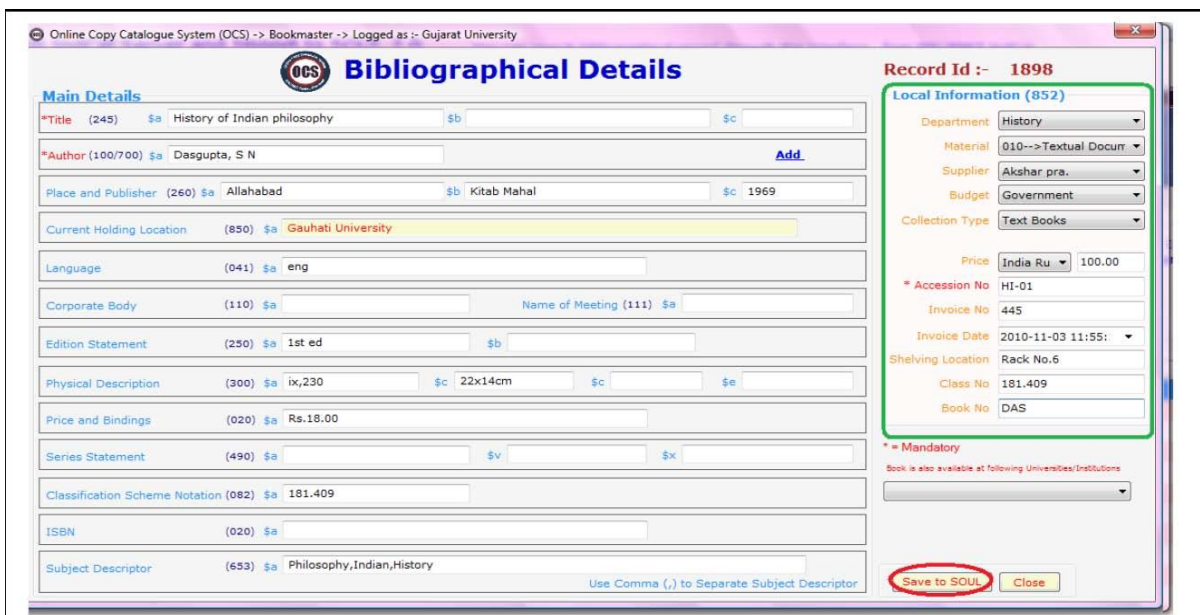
Online Copy Catalogue System (OCS) -> Bookmaster -> Logged as :- Gujarat University

OCS Bibliographical Details

Record Id :- 1898

Main Details

*Title (245) $a History of Indian philosophy $b $c

*Author (100/700) $a Dasgupta, S N Add

Place and Publisher (260) $a Allahabad $b Kitab Mahal $c 1969

Current Holding Location (850) $a Gauhati University

Language (041) $a eng

Corporate Body (110) $a Name of Meeting (111) $a

Edition Statement (250) $a 1st ed $b

Physical Description (300) $a ix,230 $c 22x14cm $c $e

Price and Bindings (020) $a Rs.18.00

Series Statement (490) $a $v $x

Classification Scheme Notation (082) $a 181.409

ISBN (020) $a

Subject Descriptor (653) $a Philosophy,Indian,History

Use Comma (,) to Separate Subject Descriptor

Local Information (852)

Department History

Material 010-->Textual Docum

Supplier Akshar pra.

Budget Government

Collection Type Text Books

Price India Ru 100.00

* Accession No HI-01

Invoice No 445

Invoice Date 2010-11-03 11:55:

Shelving Location Rack No.6

Class No 181.409

Book No DAS

* = Mandatory

Book is also available at following Universities/Institutions

Save to SOUL Close